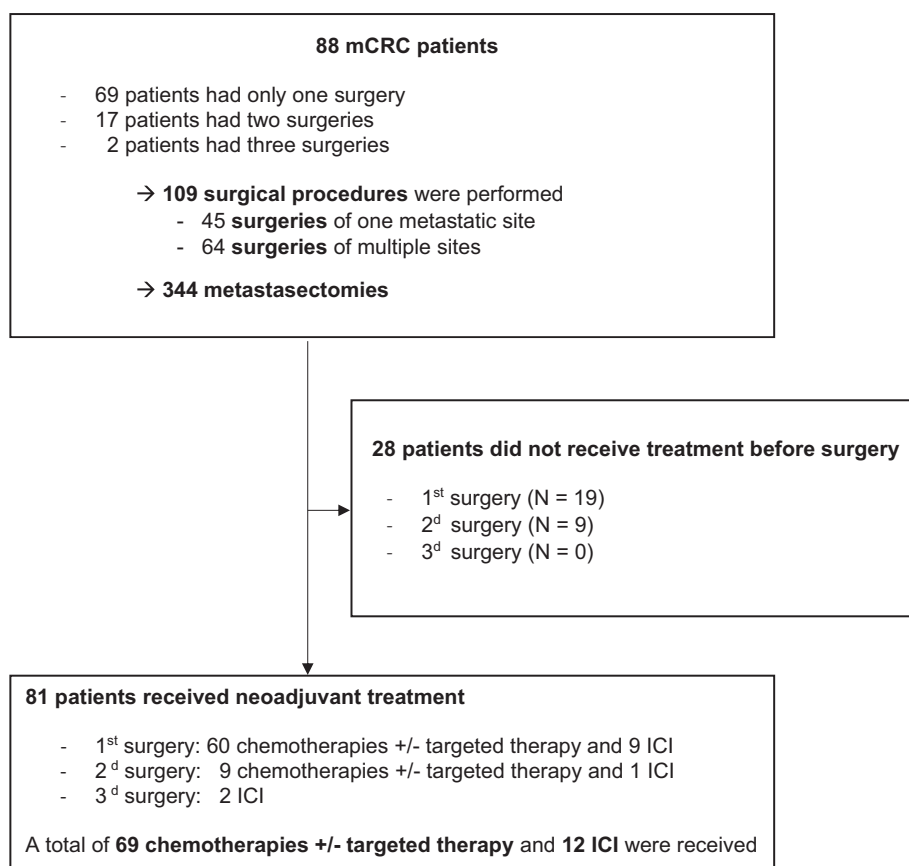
**88 mCRC patients**

- 69 patients had only one surgery
- 17 patients had two surgeries
- 2 patients had three surgeries

→ **109 surgical procedures** were performed
- 45 **surgeries** of one metastatic site
- 64 **surgeries** of multiple sites

→ **344 metastasectomies**

**28 patients did not receive treatment before surgery**

- 1$^{st}$ surgery (N = 19)
- 2$^{d}$ surgery (N = 9)
- 3$^{d}$ surgery (N = 0)

**81 patients received neoadjuvant treatment**

- 1$^{st}$ surgery: 60 chemotherapies +/- targeted therapy and 9 ICI
- 2$^{d}$ surgery: 9 chemotherapies +/- targeted therapy and 1 ICI
- 3$^{d}$ surgery: 2 ICI

A total of **69 chemotherapies +/- targeted therapy** and **12 ICI** were received